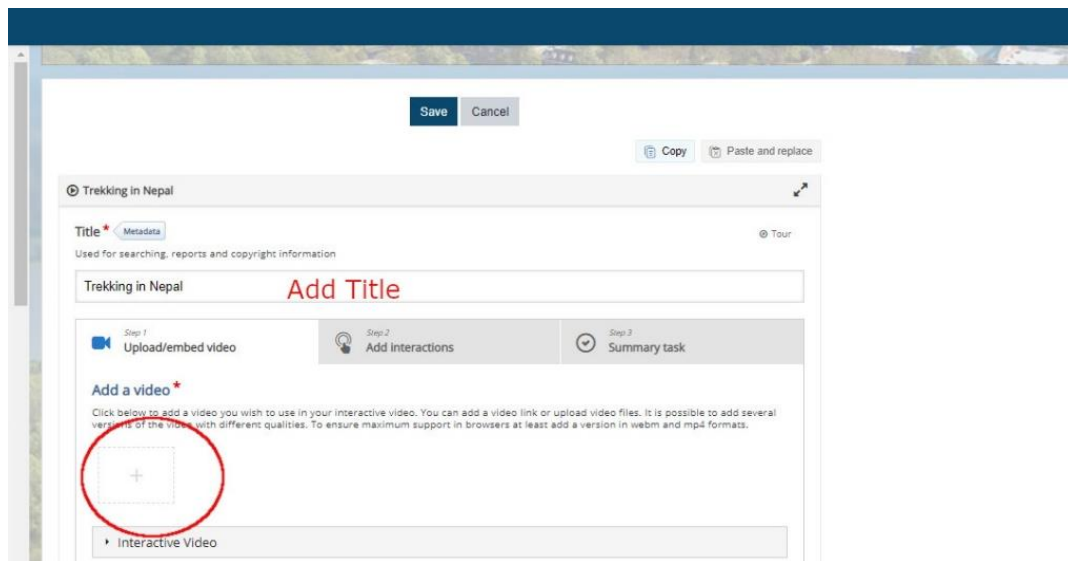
Save Cancel

Copy Paste and replace

Trekking in Nepal

Title * Metadata

Tour

Used for searching, reports and copyright information

Trekking in Nepal

Add Title

Step 1
Upload/embed video

Step 2
Add interactions

Step 3
Summary task

Add a video *

Click below to add a video you wish to use in your interactive video. You can add a video link or upload video files. It is possible to add several versions of the video with different qualities. To ensure maximum support in browsers at least add a version in webm and mp4 formats.

+

Interactive Video